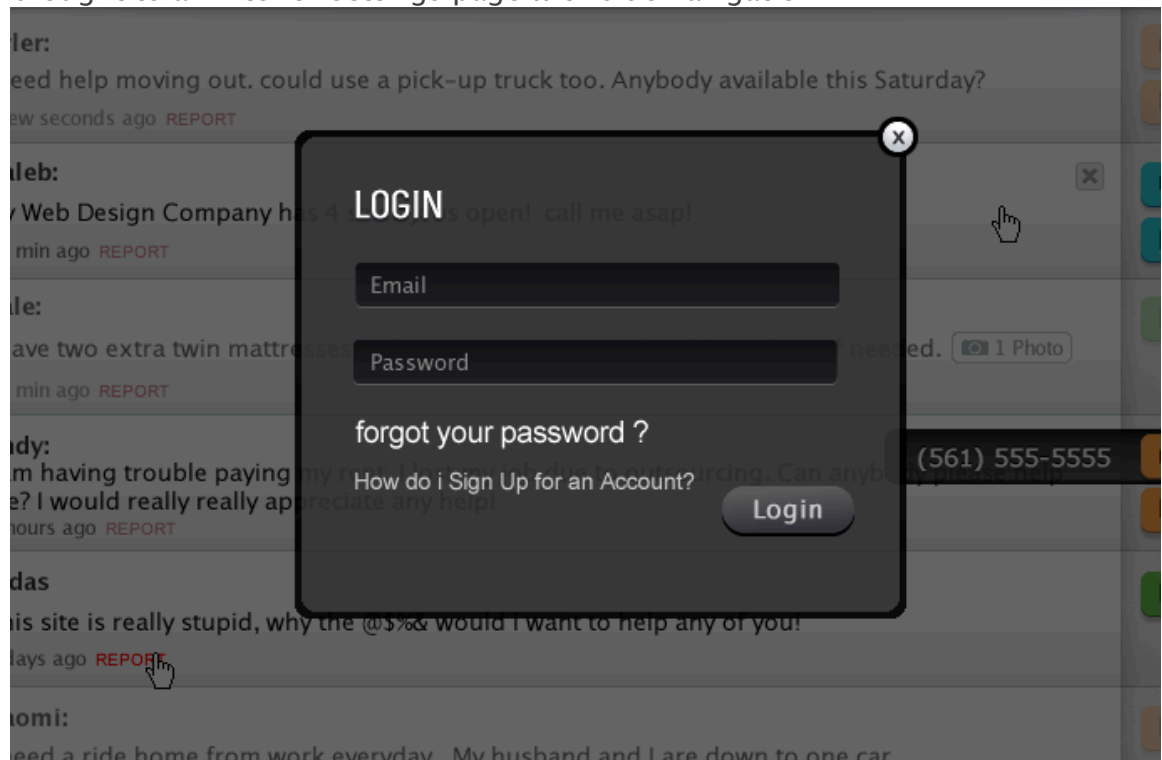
ler:
eed help moving out. could use a pick-up truck too. Anybody available this Saturday?
ew seconds ago REPORT

leb:
Web Design Company h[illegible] 4 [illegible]s open! call me asap!
min ago REPORT

le:
ave two extra twin mattres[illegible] needed. 1 Photo
min ago REPORT

dy:
m having trouble paying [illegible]my r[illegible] due to outsourcing. Can anyb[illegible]
e? I would really really ap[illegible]preciate any help!
ours ago REPORT

das
is site is really stupid, why the @$%& would I want to help any of you!
ays ago REPORT

omi:
eed a ride home from work everyday. My husband and I are down to one car

x

LOGIN

Email

Password

forgot your password ?

How do i Sign Up for an Account?

Login

(561) 555-5555